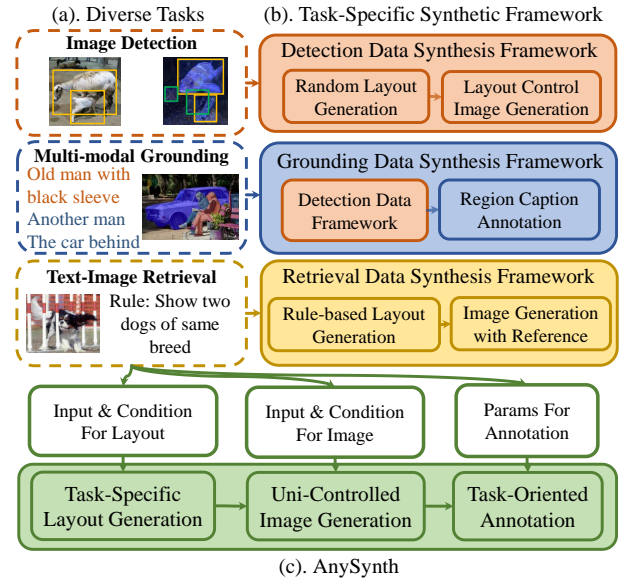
(a). Diverse Tasks

(b). Task-Specific Synthetic Framework

Image Detection

Detection Data Synthesis Framework

Random Layout Generation

Layout Control Image Generation

Multi-modal Grounding

Old man with black sleeve

Another man

The car behind

Grounding Data Synthesis Framework

Detection Data Framework

Region Caption Annotation

Text-Image Retrieval

Rule: Show two dogs of same breed

Retrieval Data Synthesis Framework

Rule-based Layout Generation

Image Generation with Reference

Input & Condition For Layout

Input & Condition For Image

Params For Annotation

Task-Specific Layout Generation

Uni-Controlled Image Generation

Task-Oriented Annotation

(c). AnySynth